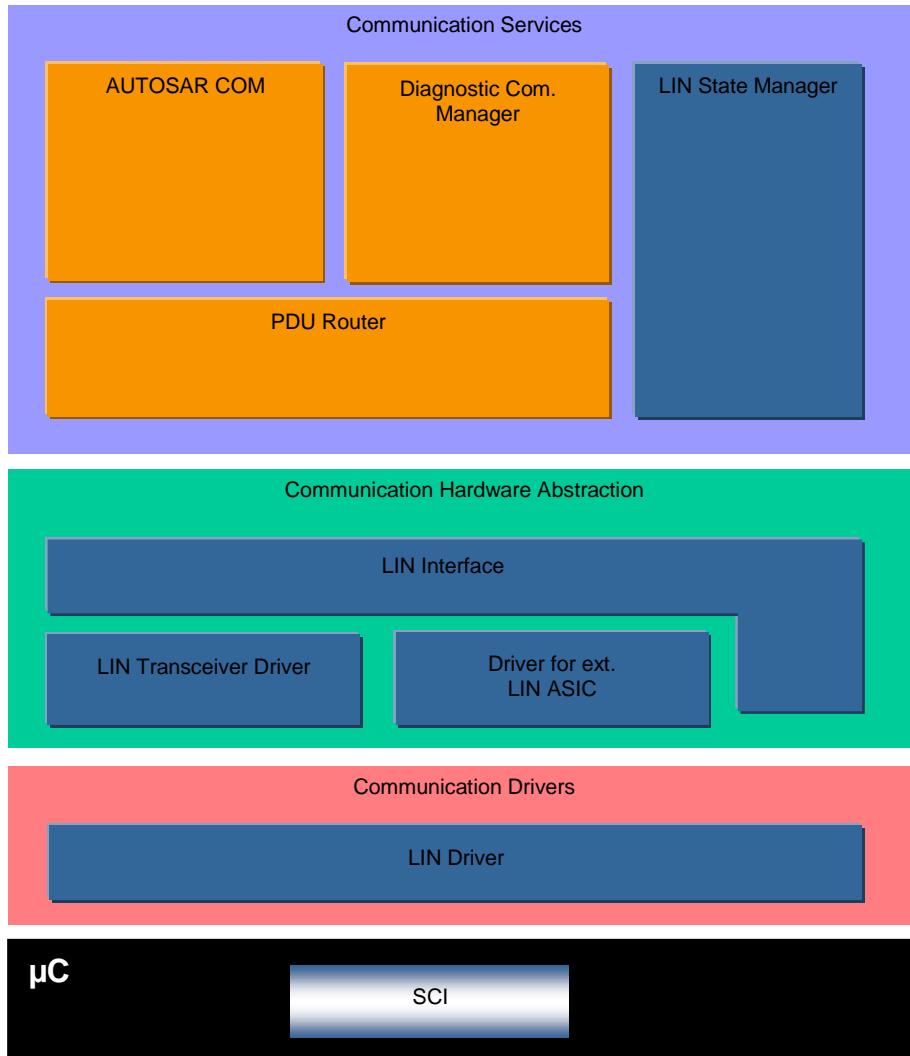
Communication Services

AUTOSAR COM

Diagnostic Com. Manager

LIN State Manager

PDU Router

Communication Hardware Abstraction

LIN Interface

LIN Transceiver Driver

Driver for ext. LIN ASIC

Communication Drivers

LIN Driver

µC

SCI